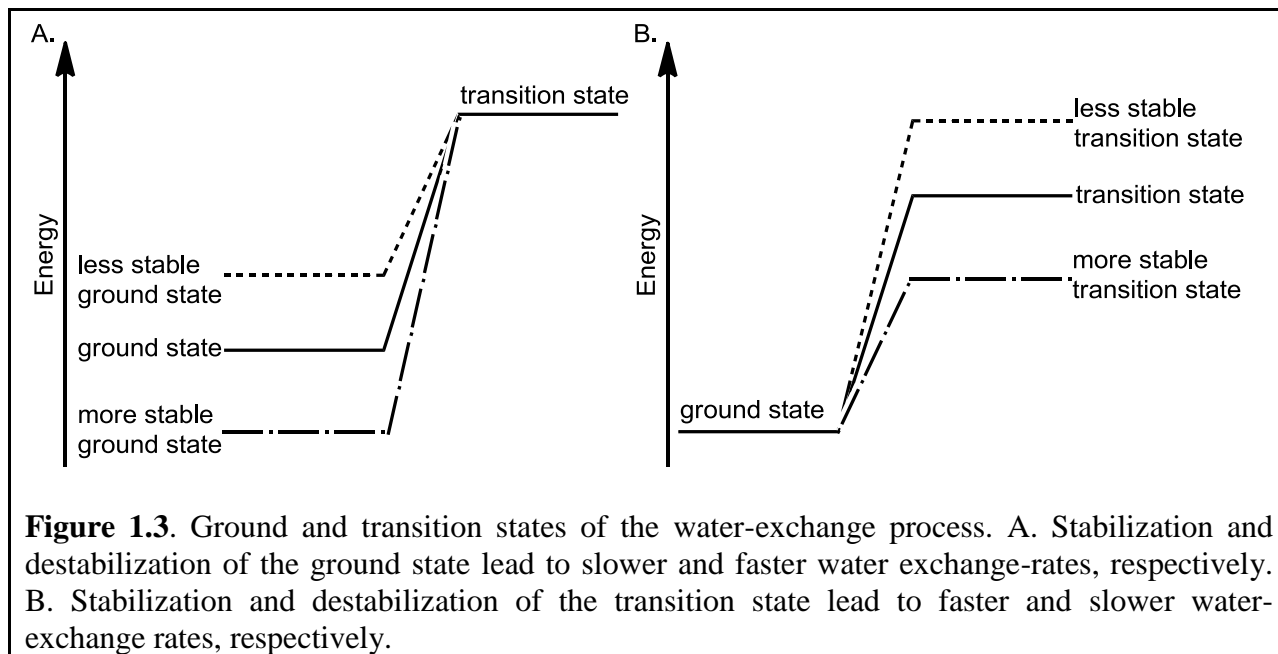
A.

Energy

transition state

less stable ground state

ground state

more stable ground state

B.

Energy

less stable transition state

transition state

more stable transition state

ground state

**Figure 1.3**. Ground and transition states of the water-exchange process. A. Stabilization and destabilization of the ground state lead to slower and faster water exchange-rates, respectively. B. Stabilization and destabilization of the transition state lead to faster and slower water-exchange rates, respectively.